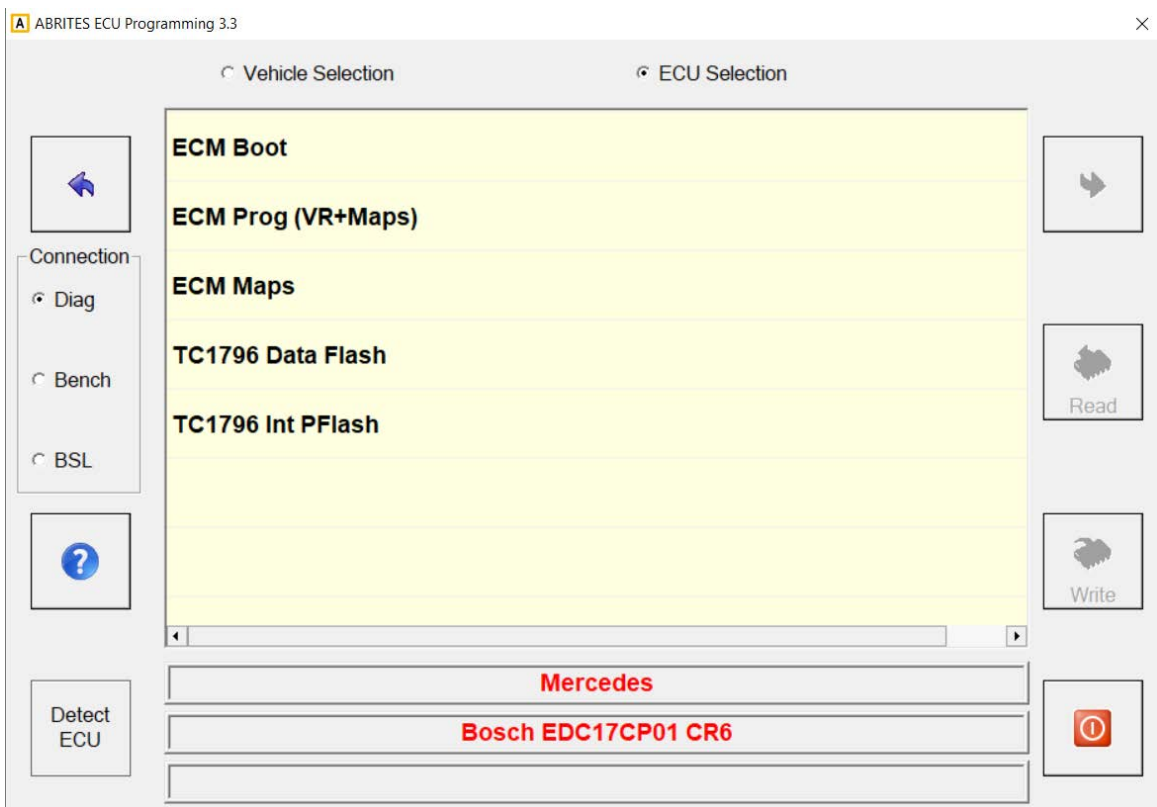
A ABRITES ECU Programming 3.3

Vehicle Selection
ECU Selection

ECM Boot
ECM Prog (VR+Maps)
ECM Maps
TC1796 Data Flash
TC1796 Int PFlash

Connection
Diag
Bench
BSL

Read
Write

Mercedes
Bosch EDC17CP01 CR6

Detect ECU